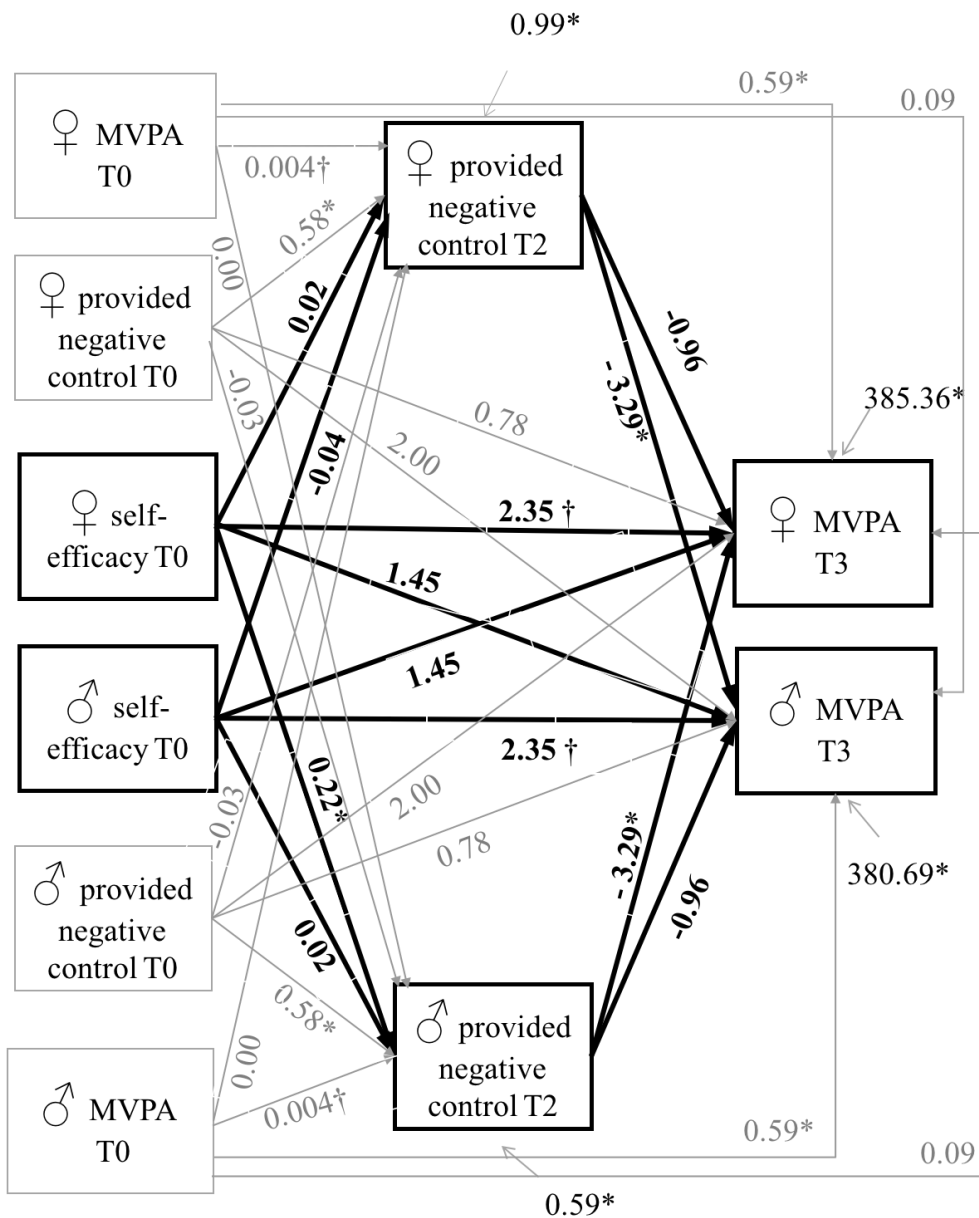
0.99*

♀ MVPA T0

0.59*

0.09

0.004†

♀ provided negative control T2

0.00

0.58*

♀ provided negative control T0

0.02

-0.03

-0.04

-0.96

-3.29*

0.78

2.00

385.36*

♀ self-efficacy T0

2.35 †

♀ MVPA T3

1.45

♂ self-efficacy T0

1.45

♂ MVPA T3

2.35 †

0.22*

-0.03

2.00

0.78

380.69*

♂ provided negative control T0

-3.29*

0.02

-0.96

0.58*

♂ provided negative control T2

0.00

♂ MVPA T0

0.004†

0.59*

0.09

0.59*